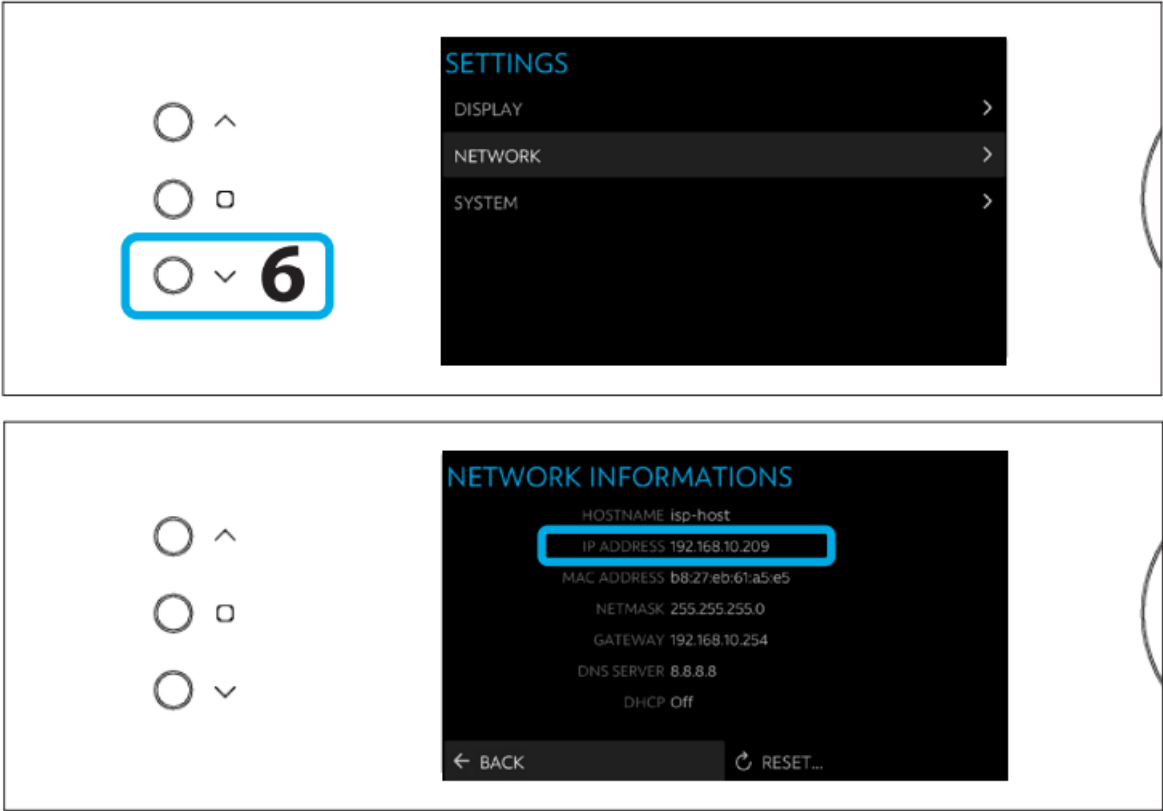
6

SETTINGS
DISPLAY >
NETWORK >
SYSTEM >

NETWORK INFORMATIONS
HOSTNAME isp-host
IP ADDRESS 192.168.10.209
MAC ADDRESS b8:27:eb:61:a5:e5
NETMASK 255.255.255.0
GATEWAY 192.168.10.254
DNS SERVER 8.8.8.8
DHCP Off
← BACK
RESET...